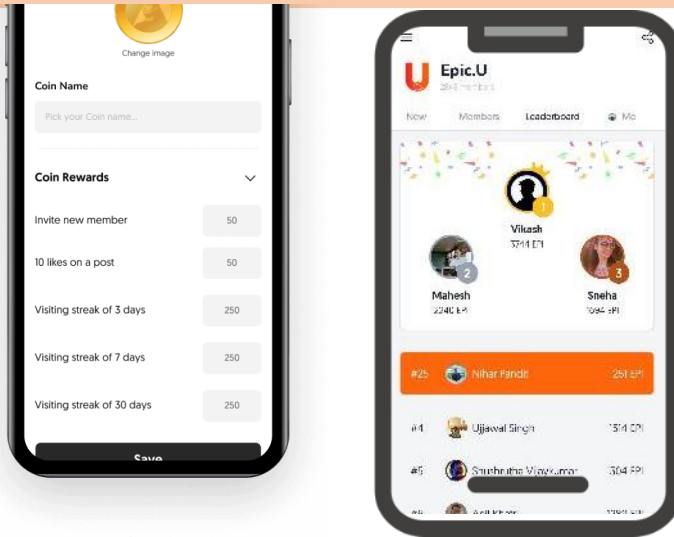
Change image

Coin Name

Pick your Coin name...

Coin Rewards

Invite new member 50

10 likes on a post 50

Visiting streak of 3 days 250

Visiting streak of 7 days 250

Visiting streak of 30 days 250

Save

U Epic.U

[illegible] members

New Members Leaderboard Mo

1

Vikash

3744 EPI

2

Mahesh

2240 EPI

3

Sneha

1094 EPI

#25 Nihar Pandit 251 EPI

#4 Ujjawal Singh 1314 EPI

#5 Shubhutha Vijaykumar 1304 EPI

#6 Anil Khan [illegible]